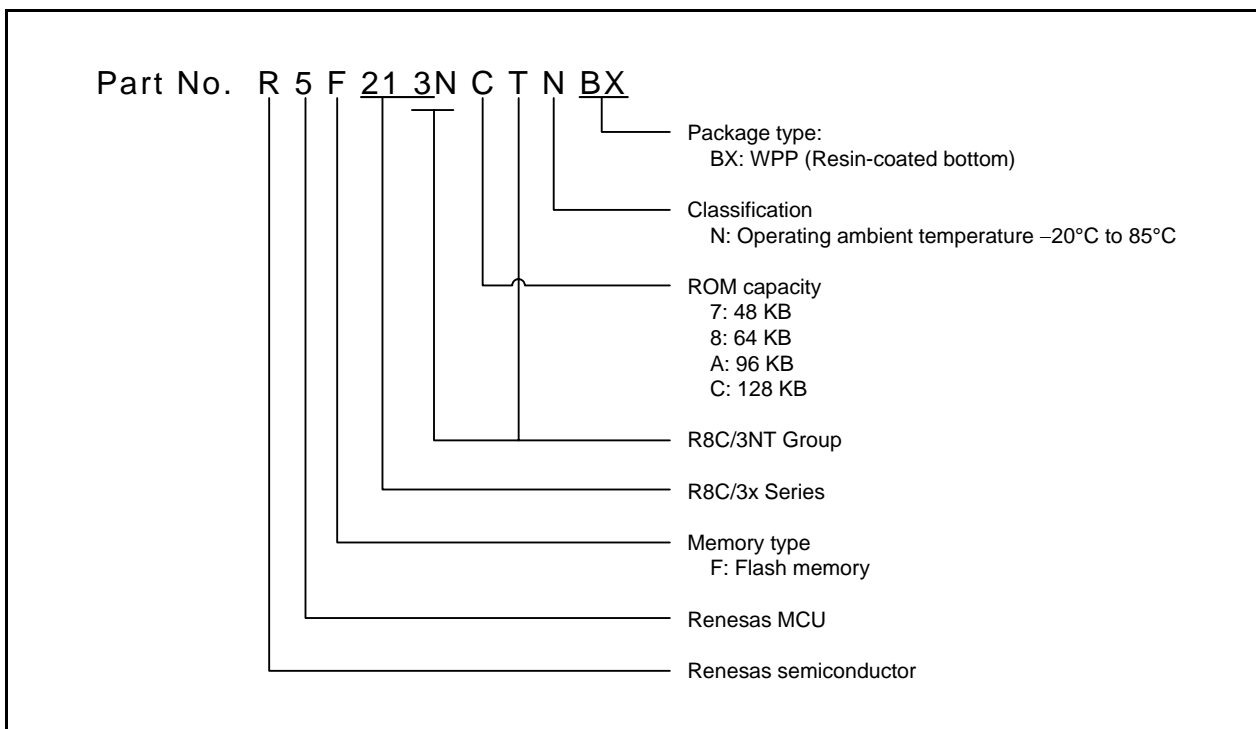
Part No. R 5 F 21 3N C T N BX

Package type:
BX: WPP (Resin-coated bottom)

Classification
N: Operating ambient temperature −20°C to 85°C

ROM capacity
7: 48 KB
8: 64 KB
A: 96 KB
C: 128 KB

R8C/3NT Group

R8C/3x Series

Memory type
F: Flash memory

Renesas MCU

Renesas semiconductor